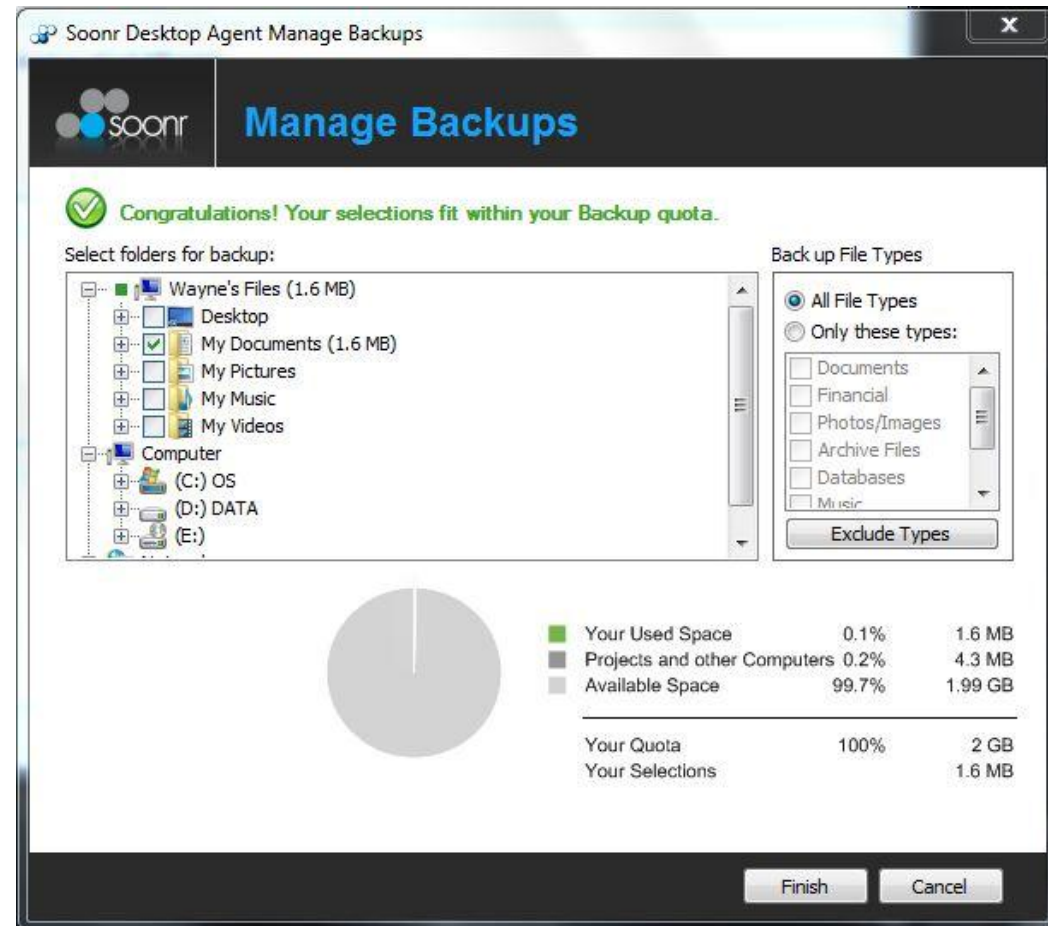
Soonr Desktop Agent Manage Backups

soonr

Manage Backups

Congratulations! Your selections fit within your Backup quota.

Select folders for backup:

Wayne's Files (1.6 MB)
Desktop
My Documents (1.6 MB)
My Pictures
My Music
My Videos
Computer
(C:) OS
(D:) DATA
(E:)

Back up File Types

All File Types
Only these types:
Documents
Financial
Photos/Images
Archive Files
Databases
Music

Exclude Types

| | | |
|---|---|---|
| Your Used Space | 0.1% | 1.6 MB |
| Projects and other Computers | 0.2% | 4.3 MB |
| Available Space | 99.7% | 1.99 GB |
| Your Quota | 100% | 2 GB |
| Your Selections | | 1.6 MB |

Finish
Cancel